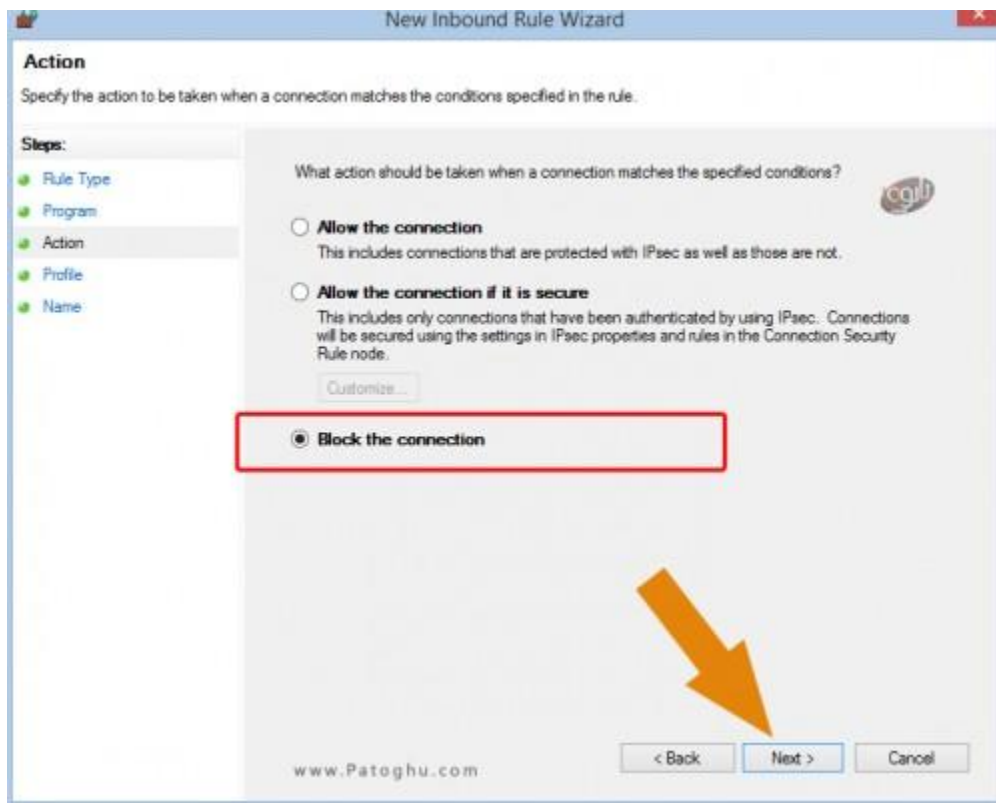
New Inbound Rule Wizard

Action

Specify the action to be taken when a connection matches the conditions specified in the rule.

Steps:
Rule Type
Program
Action
Profile
Name

What action should be taken when a connection matches the specified conditions?

Allow the connection
This includes connections that are protected with IPsec as well as those are not.

Allow the connection if it is secure
This includes only connections that have been authenticated by using IPsec. Connections will be secured using the settings in IPsec properties and rules in the Connection Security Rule node.

Customize...

Block the connection

www.Patoghu.com

< Back Next > Cancel